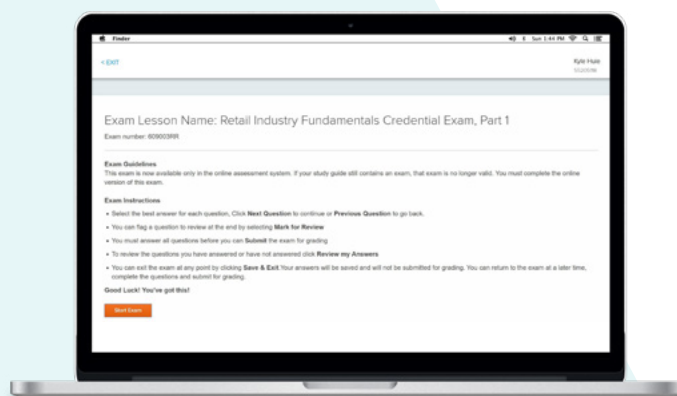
Finder

Sun 1:44 PM

< EXIT

Kyle Hue

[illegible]

Exam Lesson Name: Retail Industry Fundamentals Credential Exam, Part 1

Exam number: 609003RR

Exam Guidelines
This exam is now available only in the online assessment system. If your study guide still contains an exam, that exam is no longer valid. You must complete the online version of this exam.

Exam Instructions

• Select the best answer for each question, Click Next Question to continue or Previous Question to go back.
• You can flag a question to review at the end by selecting Mark for Review
• You must answer all questions before you can Submit the exam for grading
• To review the questions you have answered or have not answered click Review my Answers
• You can exit the exam at any point by clicking Save & Exit.Your answers will be saved and will not be submitted for grading. You can return to the exam at a later time, complete the questions and submit for grading.

Good Luck! You've got this!

Start Exam